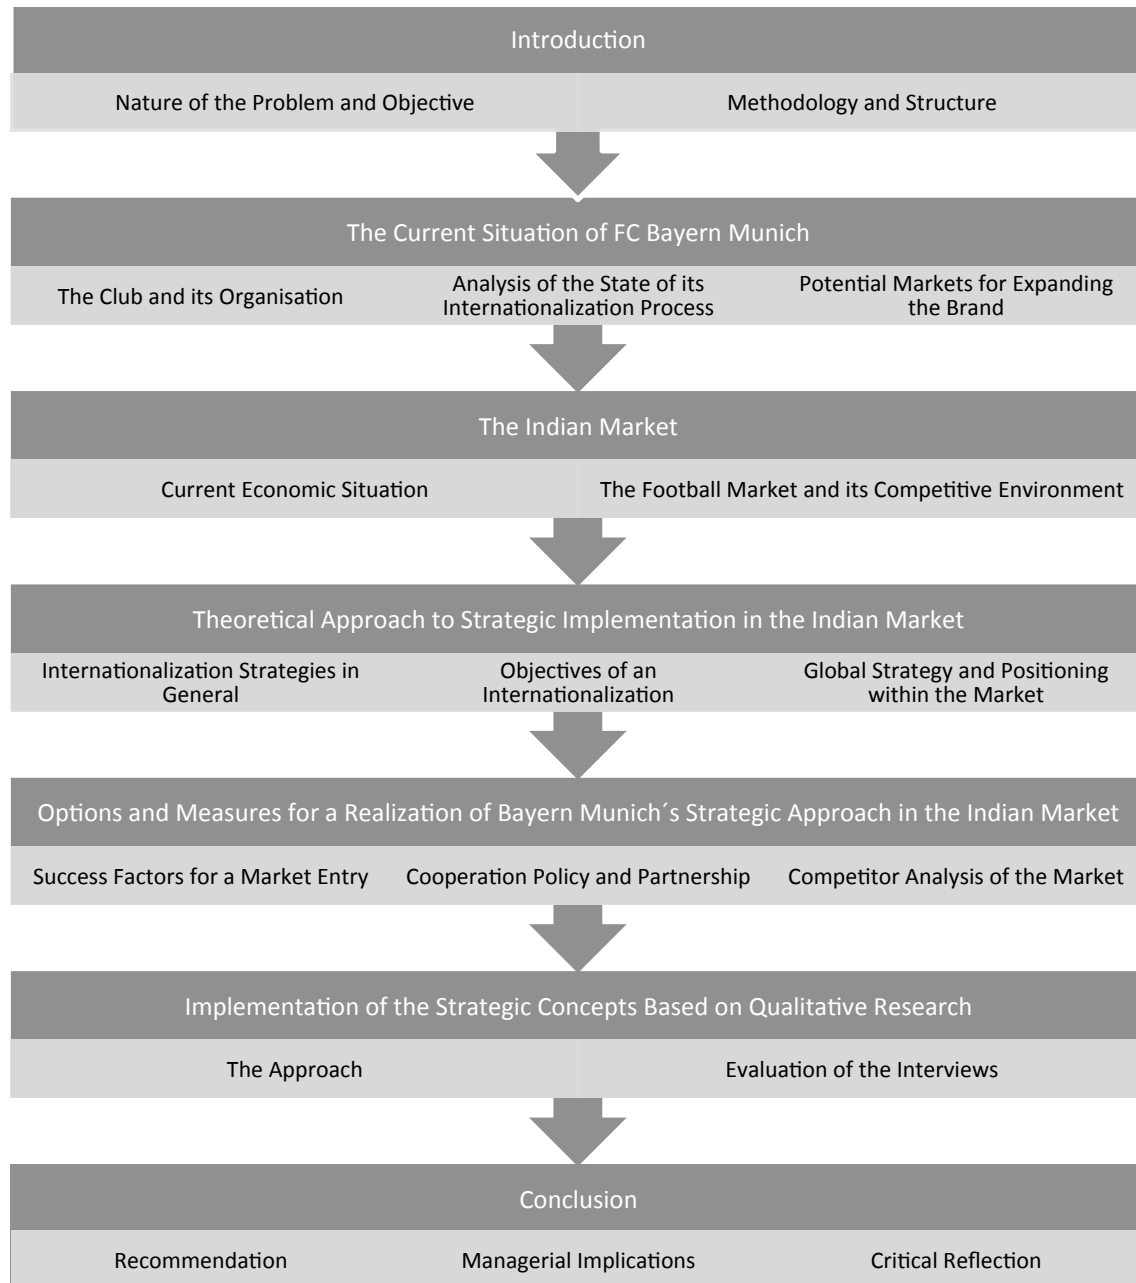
Introduction

Nature of the Problem and Objective

Methodology and Structure

The Current Situation of FC Bayern Munich

The Club and its Organisation

Analysis of the State of its Internationalization Process

Potential Markets for Expanding the Brand

The Indian Market

Current Economic Situation

The Football Market and its Competitive Environment

Theoretical Approach to Strategic Implementation in the Indian Market

Internationalization Strategies in General

Objectives of an Internationalization

Global Strategy and Positioning within the Market

Options and Measures for a Realization of Bayern Munich´s Strategic Approach in the Indian Market

Success Factors for a Market Entry

Cooperation Policy and Partnership

Competitor Analysis of the Market

Implementation of the Strategic Concepts Based on Qualitative Research

The Approach

Evaluation of the Interviews

Conclusion

Recommendation

Managerial Implications

Critical Reflection